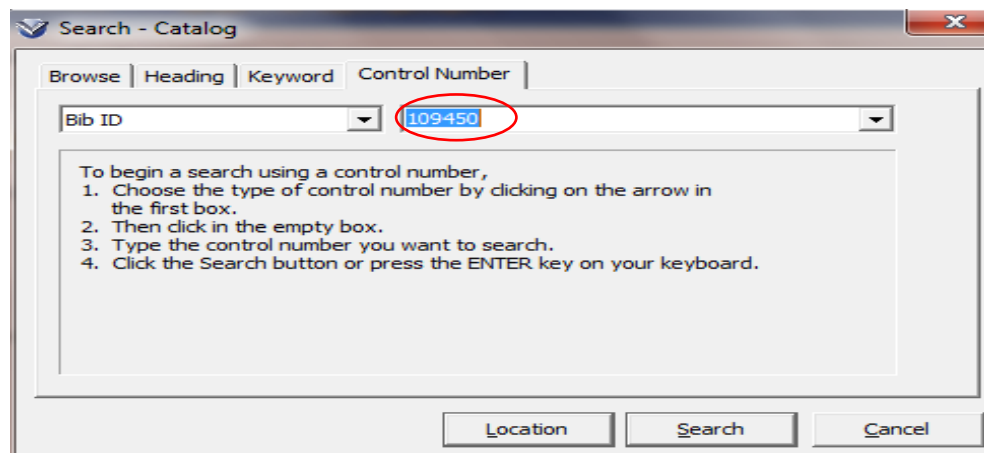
Search - Catalog

Browse | Heading | Keyword | Control Number

Bib ID

109450

To begin a search using a control number,
1. Choose the type of control number by clicking on the arrow in the first box.
2. Then click in the empty box.
3. Type the control number you want to search.
4. Click the Search button or press the ENTER key on your keyboard.

Location | Search | Cancel